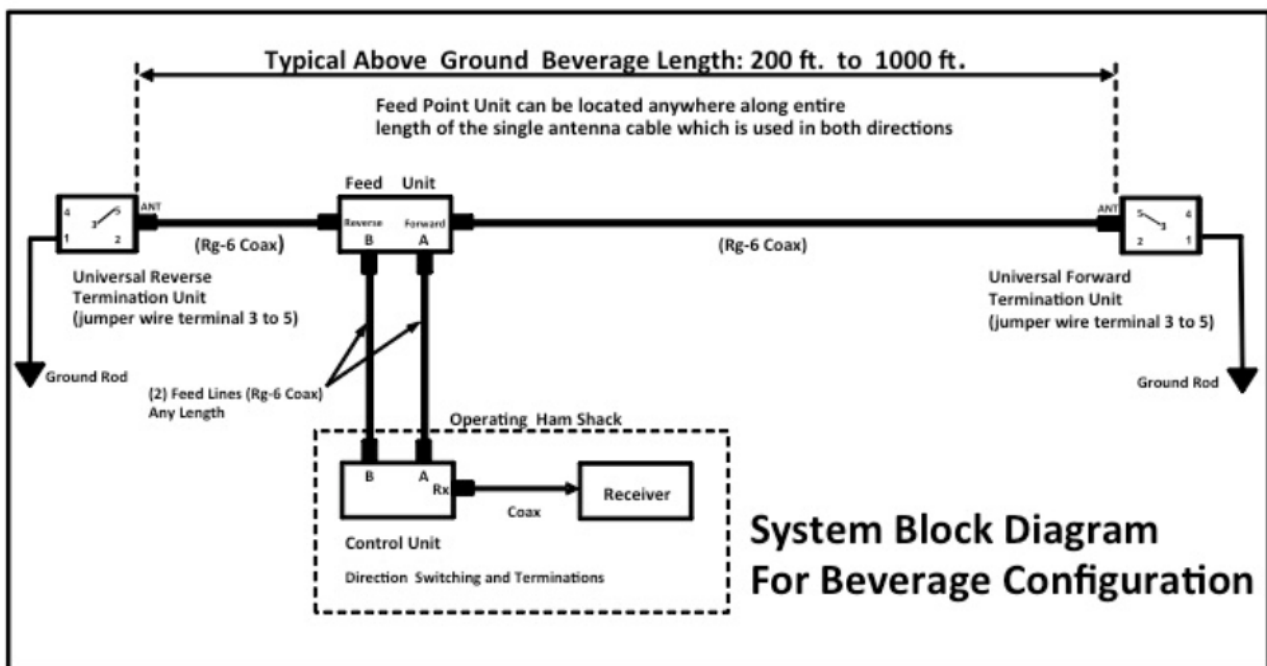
Typical Above Ground Beverage Length: 200 ft. to 1000 ft.

Feed Point Unit can be located anywhere along entire length of the single antenna cable which is used in both directions

4 3 5 1 2 ANT

Feed Unit

Reverse B

Forward A

(Rg-6 Coax)

(Rg-6 Coax)

ANT 5 3 4 2 1

Universal Reverse Termination Unit (jumper wire terminal 3 to 5)

Universal Forward Termination Unit (jumper wire terminal 3 to 5)

Ground Rod

Ground Rod

(2) Feed Lines (Rg-6 Coax) Any Length

Operating Ham Shack

B A Rx

Coax

Receiver

Control Unit

Direction Switching and Terminations

System Block Diagram For Beverage Configuration